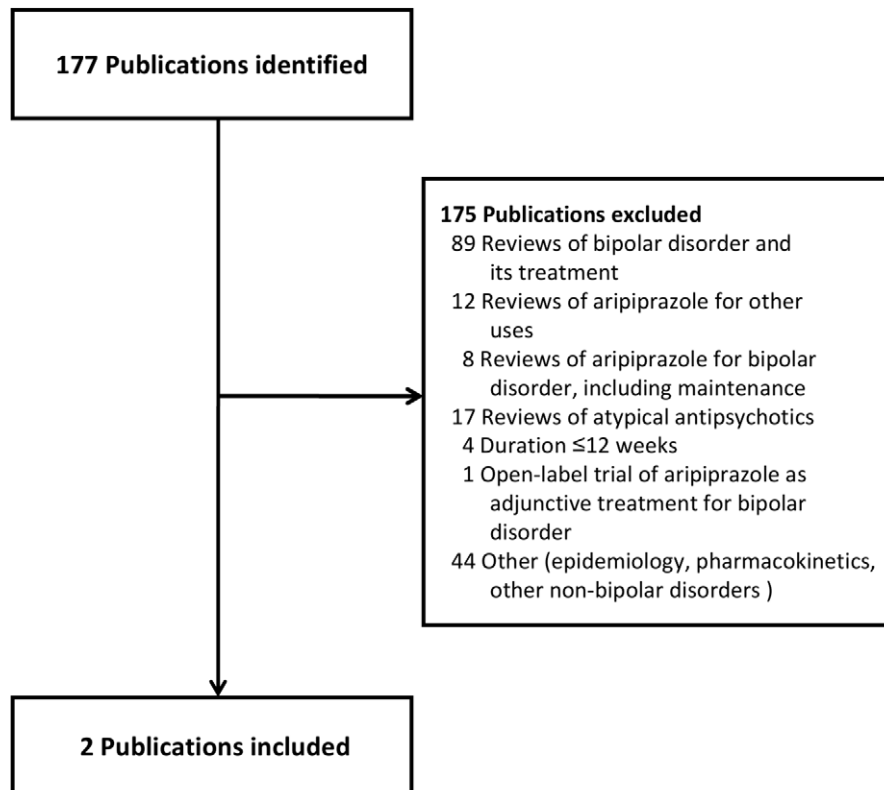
177 Publications identified

175 Publications excluded
89 Reviews of bipolar disorder and its treatment
12 Reviews of aripiprazole for other uses
8 Reviews of aripiprazole for bipolar disorder, including maintenance
17 Reviews of atypical antipsychotics
4 Duration ≤12 weeks
1 Open-label trial of aripiprazole as adjunctive treatment for bipolar disorder
44 Other (epidemiology, pharmacokinetics, other non-bipolar disorders )

2 Publications included